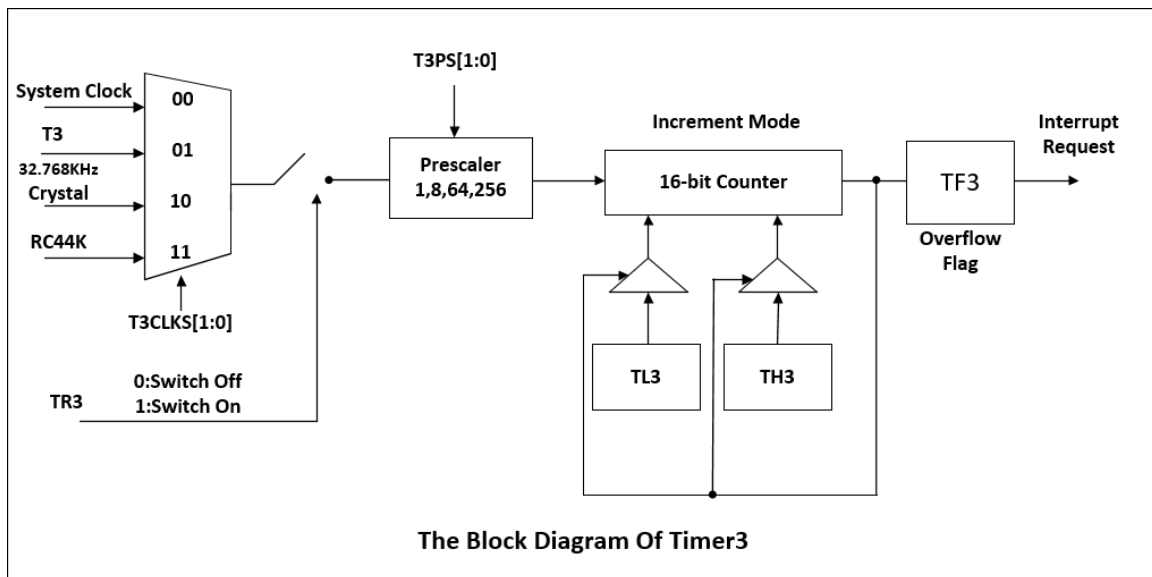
System Clock
T3
32.768KHz
Crystal
RC44K
00
01
10
11
T3CLKS[1:0]
T3PS[1:0]
Prescaler
1,8,64,256
Increment Mode
16-bit Counter
TF3
Interrupt Request
Overflow Flag
TL3
TH3
TR3
0:Switch Off
1:Switch On

The Block Diagram Of Timer3